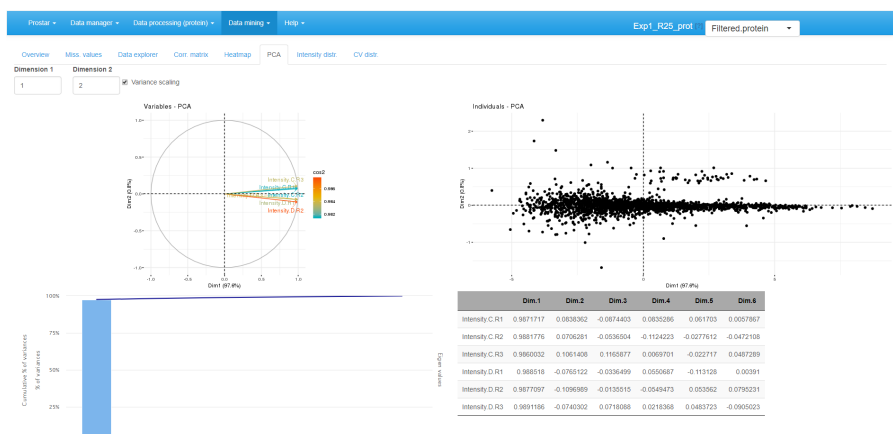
Prostar ▾ Data manager ▾ Data processing (protein) ▾ Data mining ▾ Help ▾

Exp1_R25_prot

Filtered.protein

Overview Miss. values Data explorer Corr. matrix Heatmap PCA Intensity distr. CV distr.

Dimension 1
1

Dimension 2
2

Variance scaling

Variables - PCA

1.0
0.5
0.0
-0.5
-1.0
-1.0 -0.5 0.0 0.5 1.0

Dim2 (0.9%)
Dim1 (97.8%)

Intensity.C.R3
Intensity.D.R1
Intensity.C.R2
Intensity.D.R3
Intensity.D.R2

cos2
0.986
0.984
0.982

Individuals - PCA

2
1
0
-1
-5 0 5

Dim2 (0.9%)
Dim1 (97.8%)

100%
75%
50%
25%

Cumulative % of variances
% of variances
Eigen values

| | Dim.1 | Dim.2 | Dim.3 | Dim.4 | Dim.5 | Dim.6 |
|---|---|---|---|---|---|---|
| Intensity.C.R1 | 0.9871717 | 0.0838362 | -0.0874403 | 0.0835286 | 0.061703 | 0.0057867 |
| Intensity.C.R2 | 0.9881776 | 0.0706281 | -0.0536504 | -0.1124223 | -0.0277612 | -0.0472108 |
| Intensity.C.R3 | 0.9860032 | 0.1061408 | 0.1165877 | 0.0069701 | -0.022717 | 0.0467289 |
| Intensity.D.R1 | 0.988518 | -0.0765122 | -0.0336499 | 0.0550687 | -0.113128 | 0.00391 |
| Intensity.D.R2 | 0.9877097 | -0.1096989 | -0.0135515 | -0.0549473 | 0.053062 | 0.0795231 |
| Intensity.D.R3 | 0.9891186 | -0.0740302 | 0.0718088 | 0.0218368 | 0.0483723 | -0.0905023 |